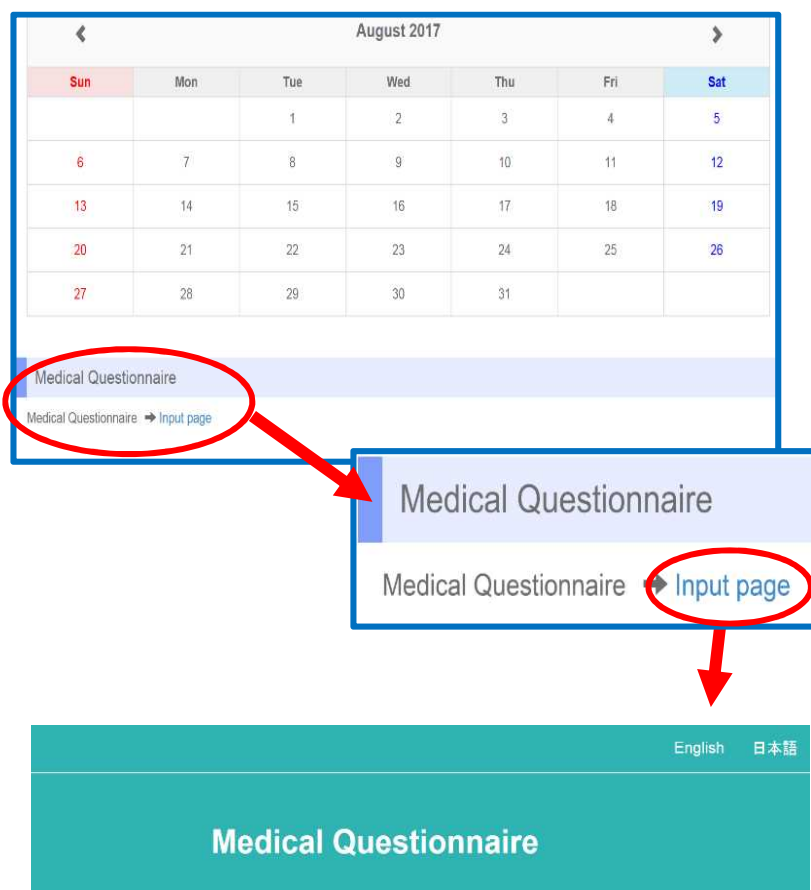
‹ August 2017 ›

| Sun | Mon | Tue | Wed | Thu | Fri | Sat |
|---|---|---|---|---|---|---|
| | | 1 | 2 | 3 | 4 | 5 |
| 6 | 7 | 8 | 9 | 10 | 11 | 12 |
| 13 | 14 | 15 | 16 | 17 | 18 | 19 |
| 20 | 21 | 22 | 23 | 24 | 25 | 26 |
| 27 | 28 | 29 | 30 | 31 | | |

Medical Questionnaire

Medical Questionnaire ➜ Input page

Medical Questionnaire

Medical Questionnaire ➜ Input page

English 日本語

Medical Questionnaire